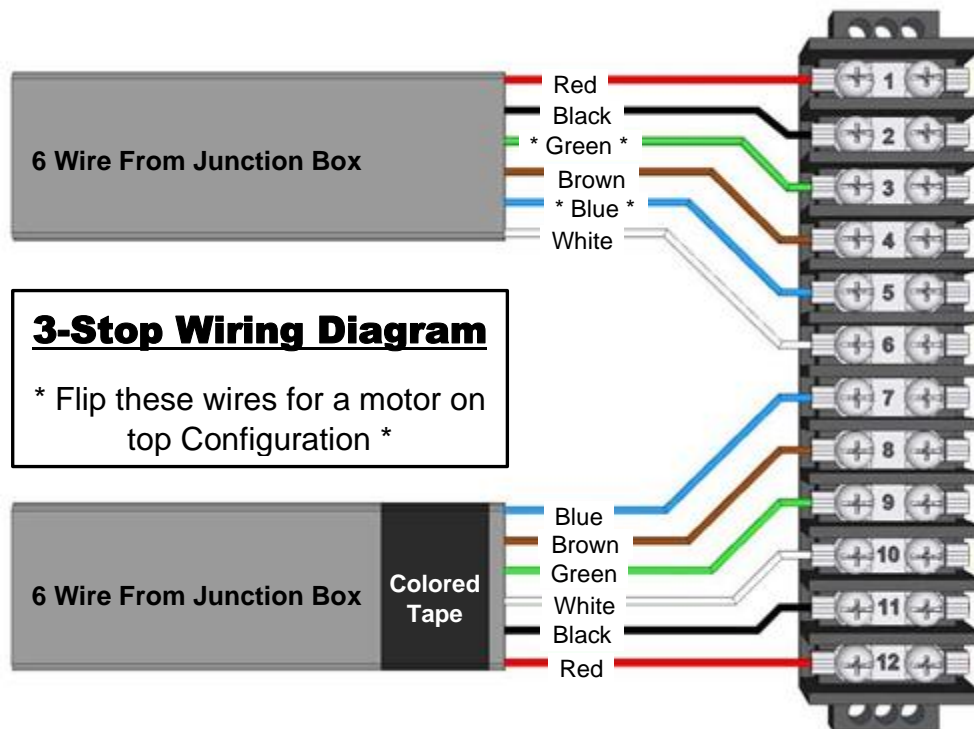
6 Wire From Junction Box

Red
Black
* Green *
Brown
* Blue *
White

1
2
3
4
5
6
7
8
9
10
11
12

3-Stop Wiring Diagram

* Flip these wires for a motor on top Configuration *

6 Wire From Junction Box

Colored Tape

Blue
Brown
Green
White
Black
Red